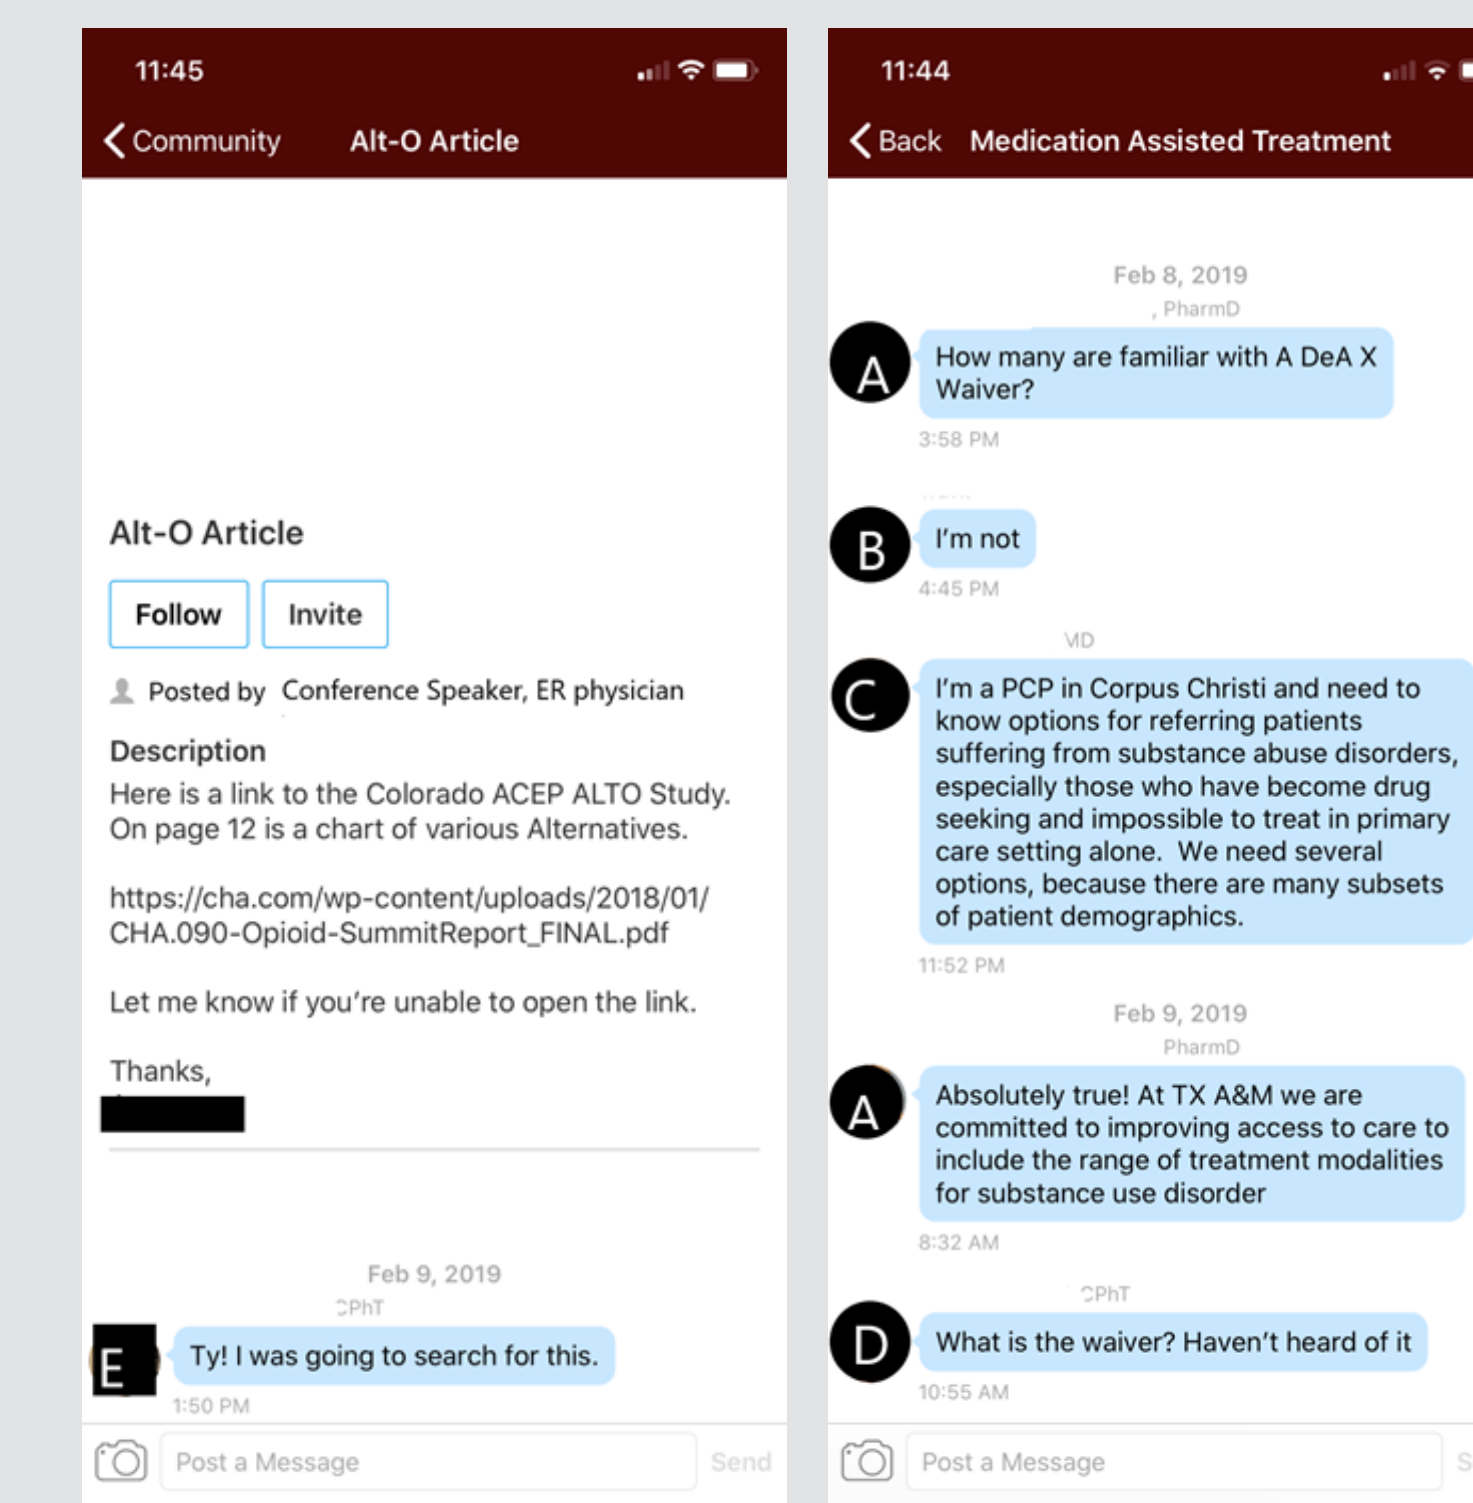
11:45

Community Alt-O Article

Alt-O Article

Follow Invite

Posted by Conference Speaker, ER physician

Description
Here is a link to the Colorado ACEP ALTO Study. On page 12 is a chart of various Alternatives.

https://cha.com/wp-content/uploads/2018/01/CHA.090-Opioid-SummitReport_FINAL.pdf

Let me know if you're unable to open the link.

Thanks,

Feb 9, 2019
CPhT
E
Ty! I was going to search for this.
1:50 PM

Post a Message Send

11:44

Back Medication Assisted Treatment

Feb 8, 2019
, PharmD
A
How many are familiar with A DeA X Waiver?
3:58 PM

B
I'm not
4:45 PM

MD
C
I'm a PCP in Corpus Christi and need to know options for referring patients suffering from substance abuse disorders, especially those who have become drug seeking and impossible to treat in primary care setting alone. We need several options, because there are many subsets of patient demographics.
11:52 PM

Feb 9, 2019
PharmD
A
Absolutely true! At TX A&M we are committed to improving access to care to include the range of treatment modalities for substance use disorder
8:32 AM

CPhT
D
What is the waiver? Haven't heard of it
10:55 AM

Post a Message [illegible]